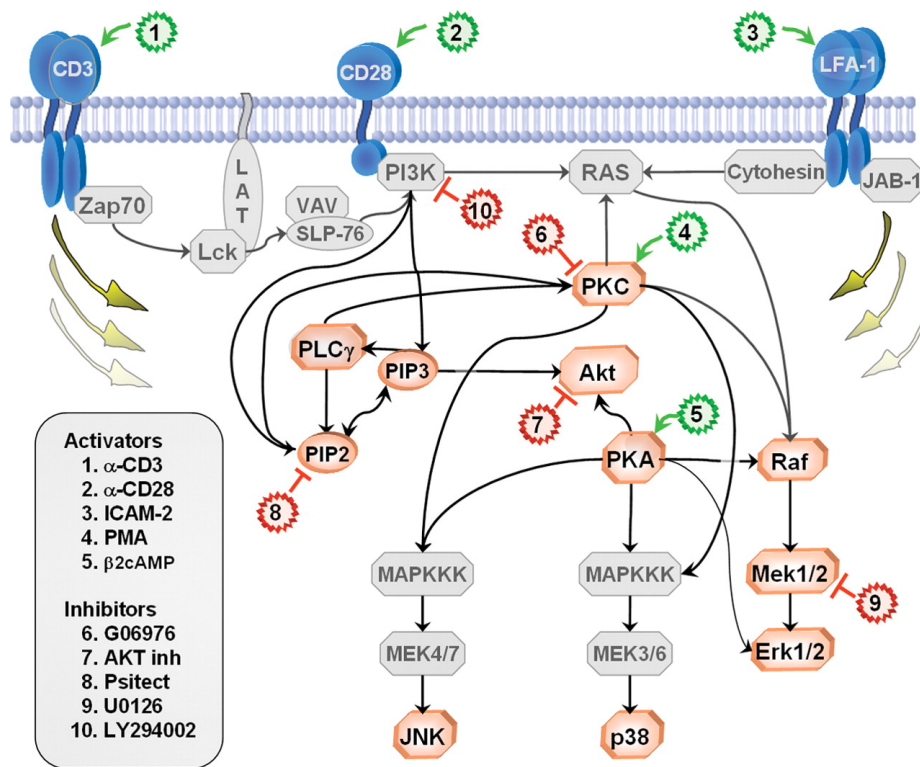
1
CD3
2
CD28
3
LFA-1
LAT
PI3K
RAS
Cytohesin
JAB-1
Zap70
VAV
SLP-76
10
Lck
6
4
PKC
PLCγ
PIP3
Akt
7
5
PIP2
PKA
Raf
8
MAPKKK
MAPKKK
Mek1/2
9
MEK4/7
MEK3/6
Erk1/2
JNK
p38

Activators
1. α-CD3
2. α-CD28
3. ICAM-2
4. PMA
5. β2cAMP

Inhibitors
6. G06976
7. AKT inh
8. Psitect
9. U0126
10. LY294002